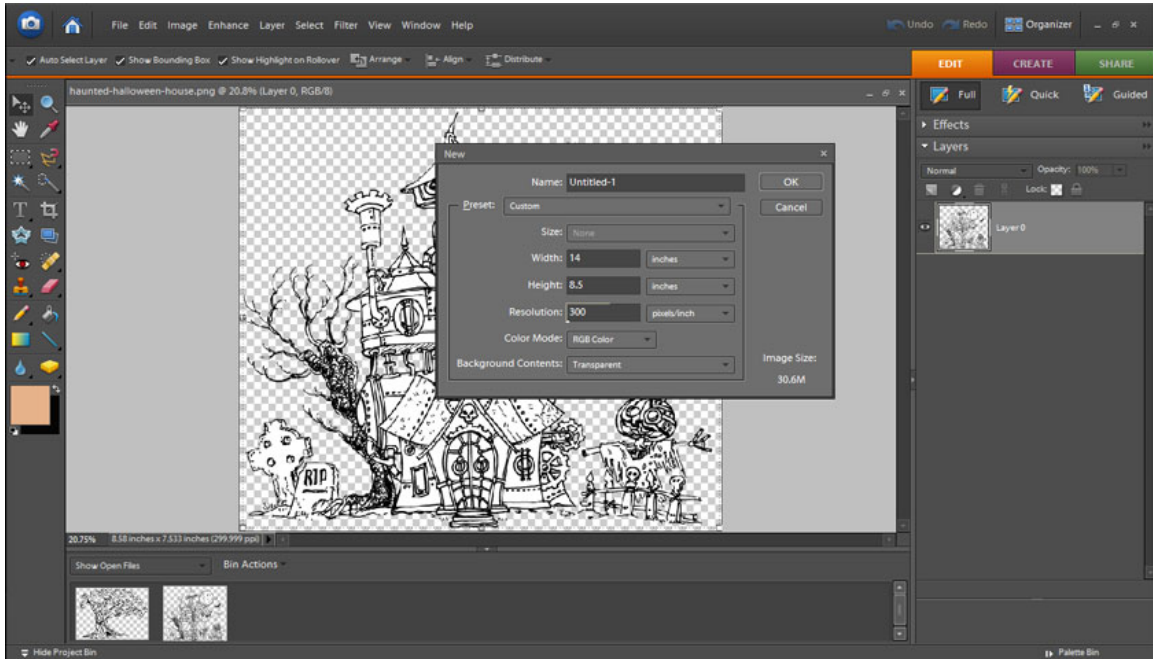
File Edit Image Enhance Layer Select Filter View Window Help

Undo Redo Organizer

Auto Select Layer Show Bounding Box Show Highlight on Rollover Arrange Align Distribute

EDIT CREATE SHARE

haunted-halloween-house.png @ 20.8% (Layer 0, RGB/8)

Full Quick Guided

Effects

Layers

Normal Opacity: 100%

Lock:

Layer 0

New

Name: Untitled-1

OK

Preset: Custom

Cancel

Size: None

Width: 14 inches

Height: 8.5 inches

Resolution: 300 pixels/inch

Color Mode: RGB Color

Background Contents: Transparent

Image Size:

30.6M

RIP

20.75% 8.58 inches x 7.533 inches (299.999 ppi)

Show Open Files Bin Actions

Hide Project Bin

Palette Bin